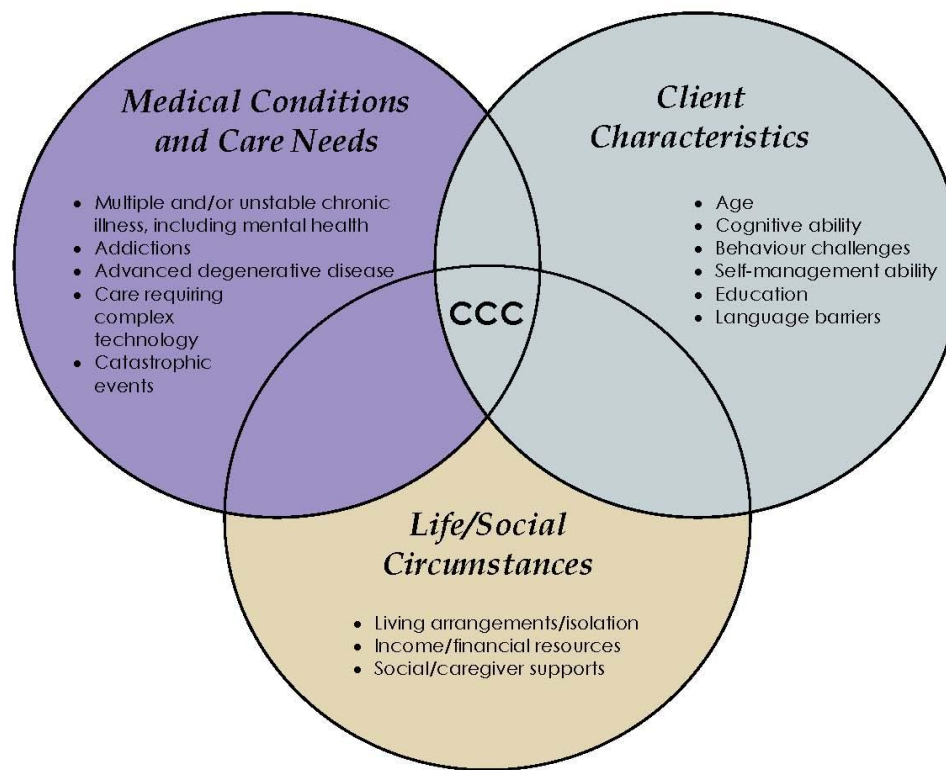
Medical Conditions and Care Needs

- Multiple and/or unstable chronic illness, including mental health
- Addictions
- Advanced degenerative disease
- Care requiring complex technology
- Catastrophic events

Client Characteristics

- Age
- Cognitive ability
- Behaviour challenges
- Self-management ability
- Education
- Language barriers

CCC

Life/Social Circumstances

- Living arrangements/isolation
- Income/financial resources
- Social/caregiver supports